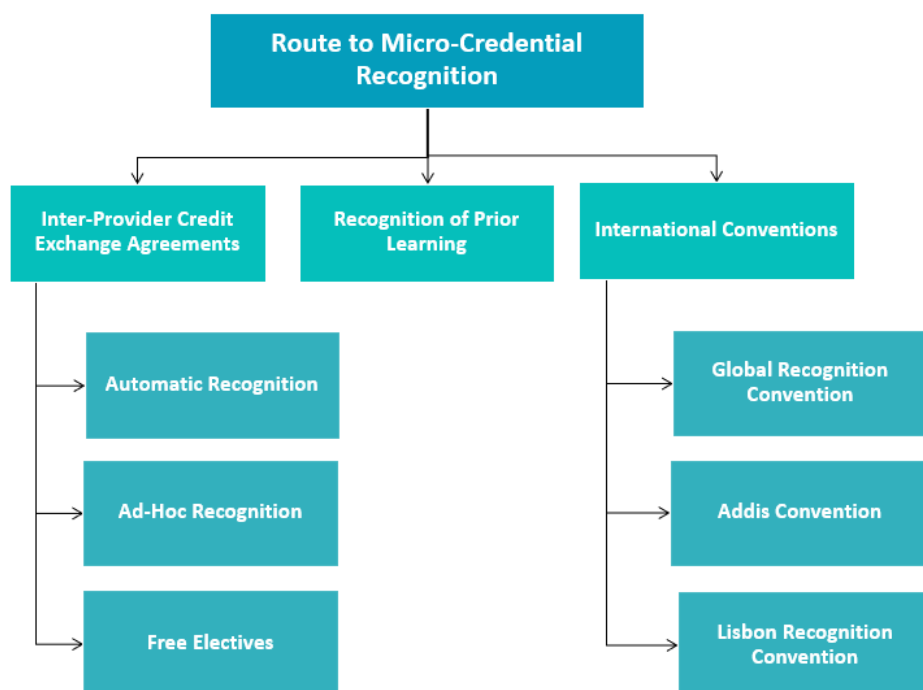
Route to Micro-Credential Recognition

Inter-Provider Credit Exchange Agreements

Recognition of Prior Learning

International Conventions

Automatic Recognition

Ad-Hoc Recognition

Free Electives

Global Recognition Convention

Addis Convention

Lisbon Recognition Convention